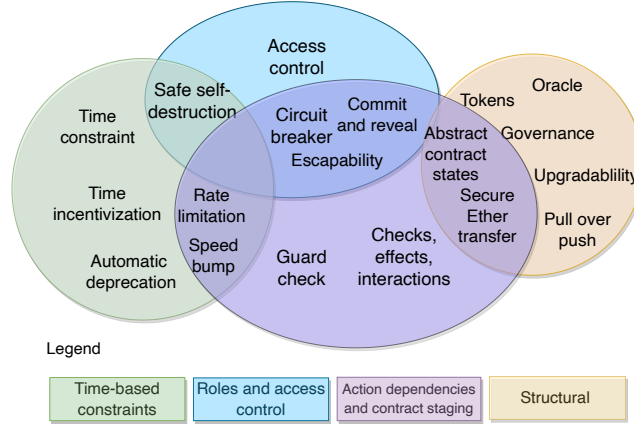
Access control

Safe self-destruction

Circuit breaker

Commit and reveal

Escapability

Time constraint

Time incentivization

Automatic deprecation

Rate limitation

Speed bump

Guard check

Checks, effects, interactions

Abstract contract states

Secure Ether transfer

Tokens

Oracle

Governance

Upgradablility

Pull over push

Legend

Time-based constraints

Roles and access control

Action dependencies and contract staging

Structural